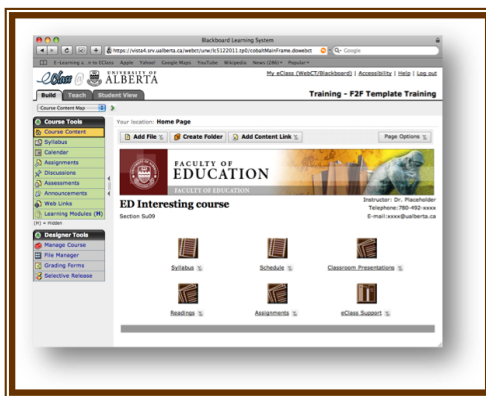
Blackboard Learning System

https://vista4.srv.ualberta.ca/webct/urw/lc5122011.tp0/cobaltMainFrame.dowebct

Q- Google

E-Learning a...n to EClass Apple Yahoo! Google Maps YouTube Wikipedia News (286) Popular

eClass UNIVERSITY OF ALBERTA

My eClass (WebCT/Blackboard) | Accessibility | Help | Log out

Build Teach Student View

Training - F2F Template Training

Course Content Map

Course Tools
Course Content
Syllabus
Calendar
Assignments
Discussions
Assessments
Announcements
Web Links
Learning Modules (M)
(H) = Hidden

Designer Tools
Manage Course
File Manager
Grading Forms
Selective Release

Your location: Home Page

Add File
Create Folder
Add Content Link
Page Options

FACULTY OF EDUCATION
FACULTY OF EDUCATION

ED Interesting course
Section Su09

Instructor: Dr. Placeholder
Telephone:780-492-xxxx
E-mail:xxxx@ualberta.ca

Syllabus
Schedule
Classroom Presentations
Readings
Assignments
eClass Support